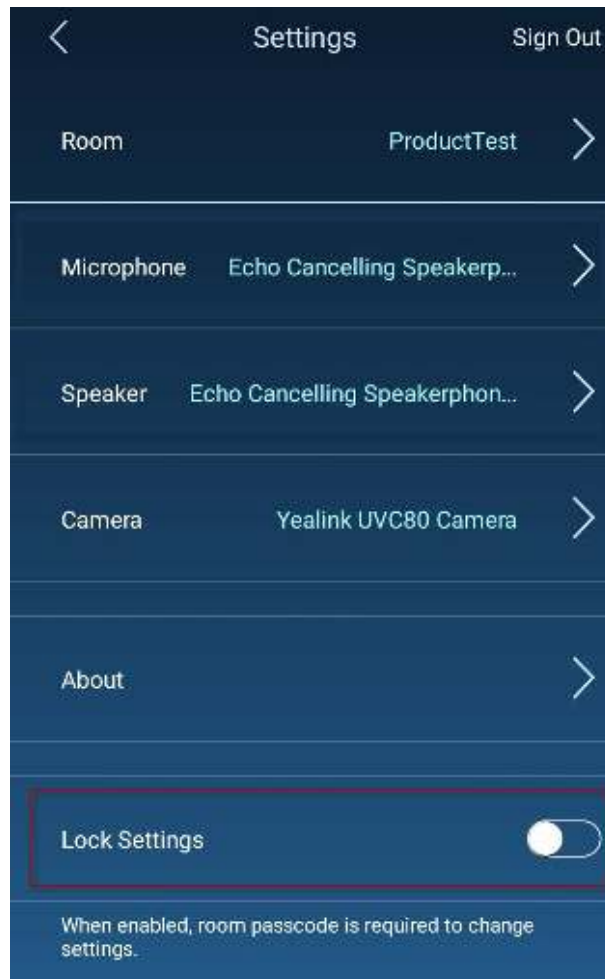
Settings

Sign Out

Room ProductTest

Microphone Echo Cancelling Speakerp...

Speaker Echo Cancelling Speakerphon...

Camera Yealink UVC80 Camera

About

Lock Settings

When enabled, room passcode is required to change settings.